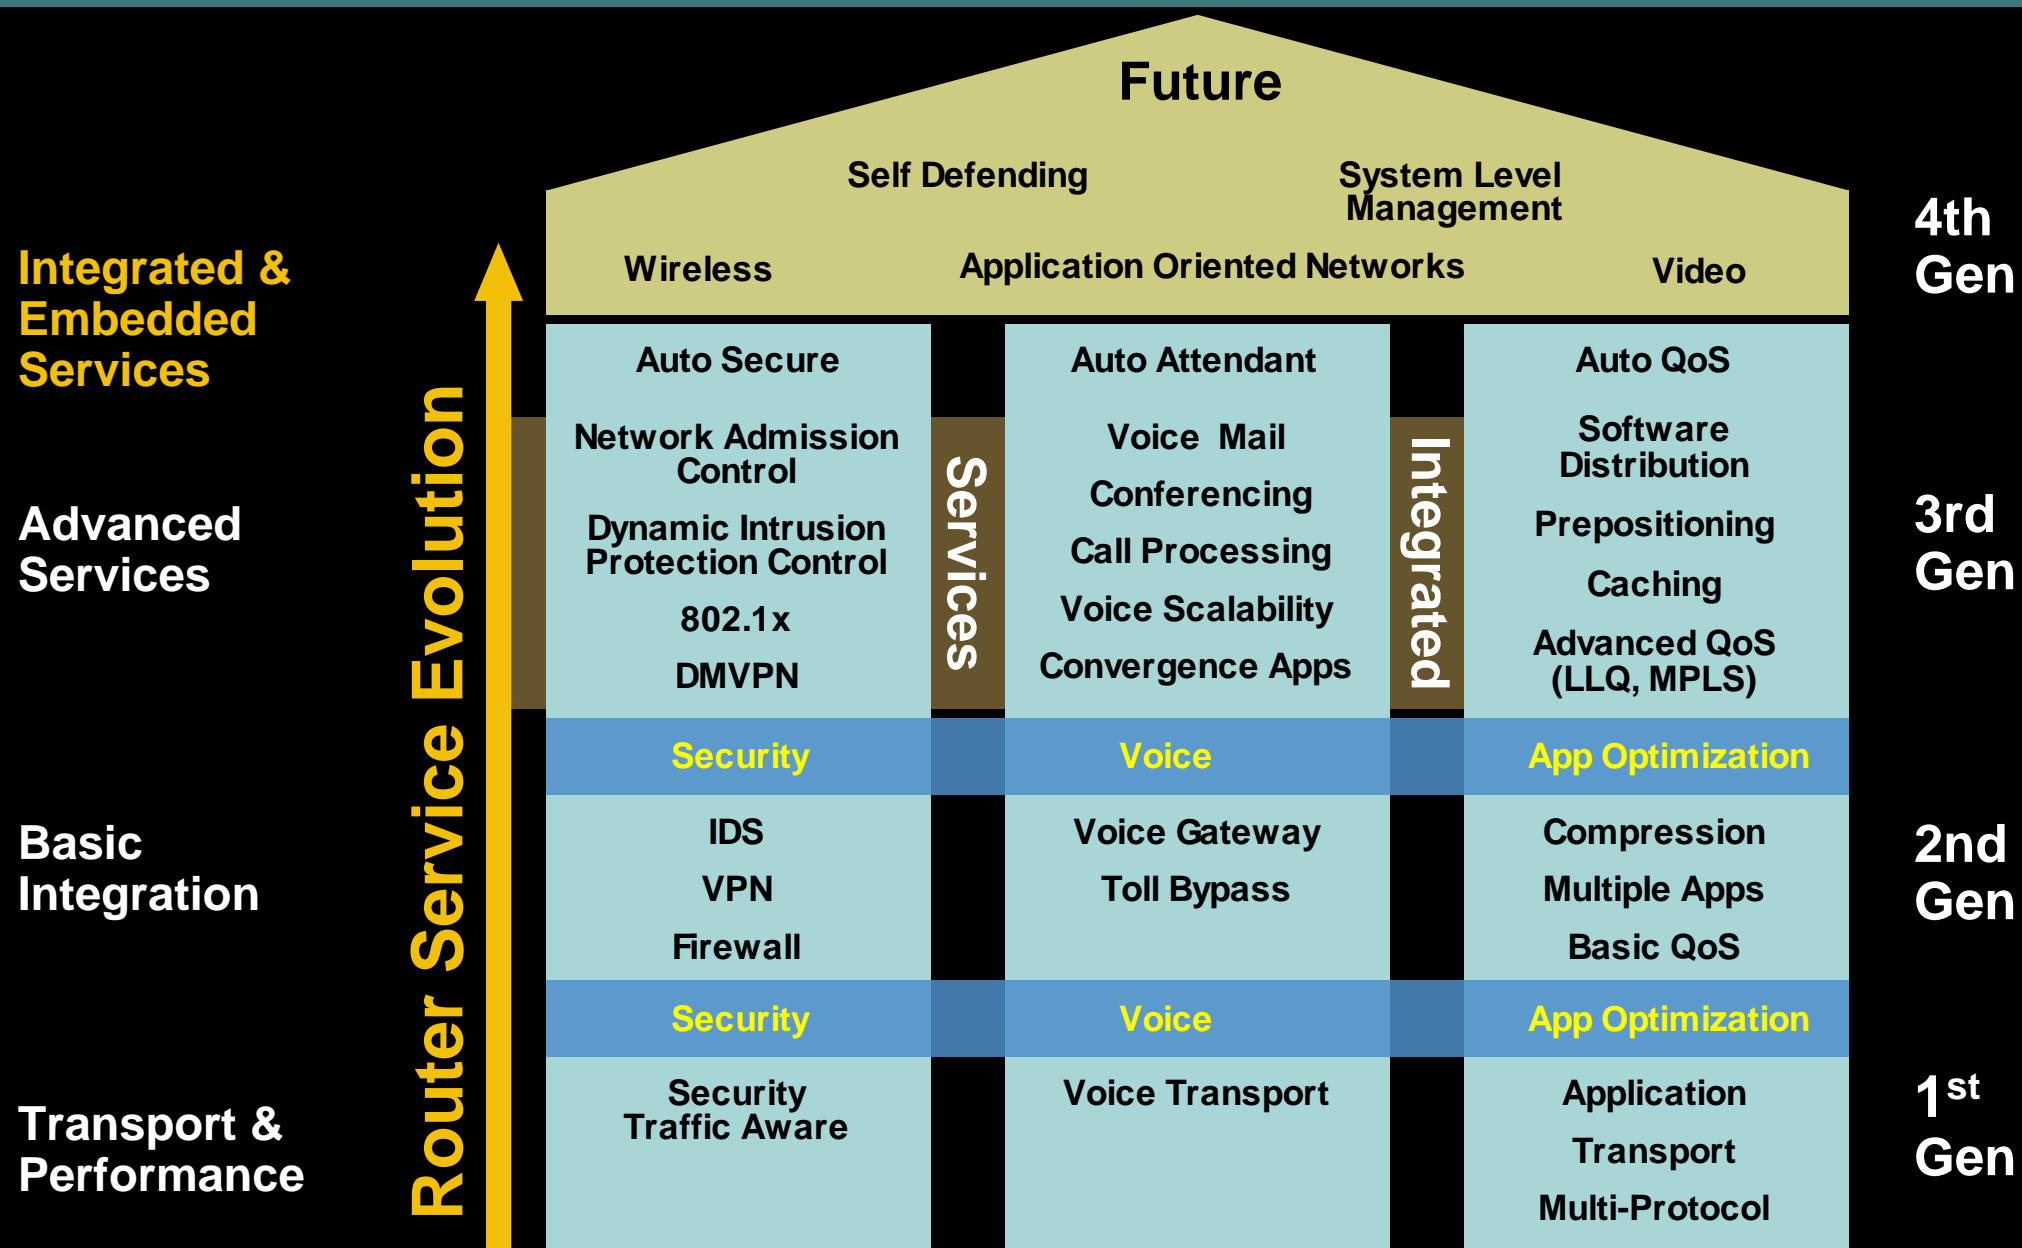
Future

Self Defending

System Level Management

Wireless

Application Oriented Networks

Video

4th Gen

Integrated & Embedded Services

Router Service Evolution

Auto Secure

Network Admission Control

Dynamic Intrusion Protection Control

802.1x

DMVPN

Services

Auto Attendant

Voice Mail

Conferencing

Call Processing

Voice Scalability

Convergence Apps

Integrated

Auto QoS

Software Distribution

Prepositioning

Caching

Advanced QoS (LLQ, MPLS)

Advanced Services

3rd Gen

Security

Voice

App Optimization

IDS

VPN

Firewall

Voice Gateway

Toll Bypass

Compression

Multiple Apps

Basic QoS

Basic Integration

2nd Gen

Security

Voice

App Optimization

Security Traffic Aware

Voice Transport

Application

Transport

Multi-Protocol

Transport & Performance

$1^{st}$ Gen